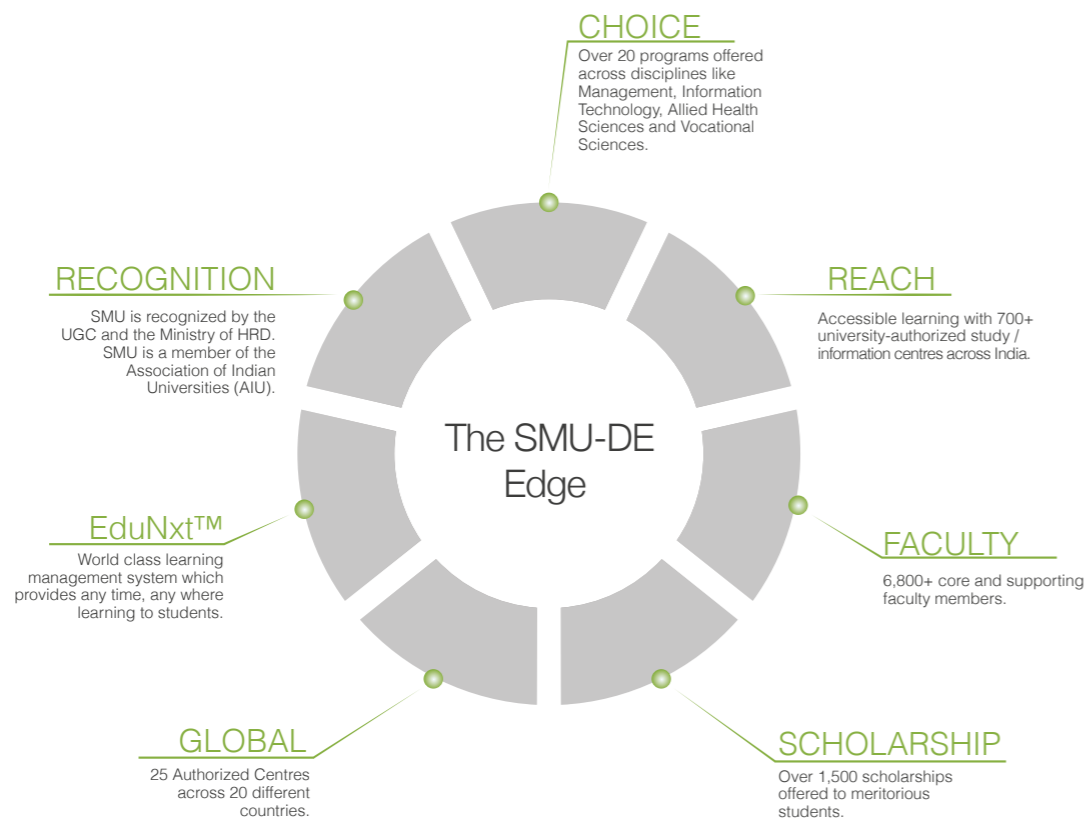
CHOICE

Over 20 programs offered across disciplines like Management, Information Technology, Allied Health Sciences and Vocational Sciences.

RECOGNITION

SMU is recognized by the UGC and the Ministry of HRD. SMU is a member of the Association of Indian Universities (AIU).

REACH

Accessible learning with 700+ university-authorized study / information centres across India.

The SMU-DE Edge

EduNxt™

World class learning management system which provides any time, any where learning to students.

FACULTY

6,800+ core and supporting faculty members.

GLOBAL

25 Authorized Centres across 20 different countries.

SCHOLARSHIP

Over 1,500 scholarships offered to meritorious students.